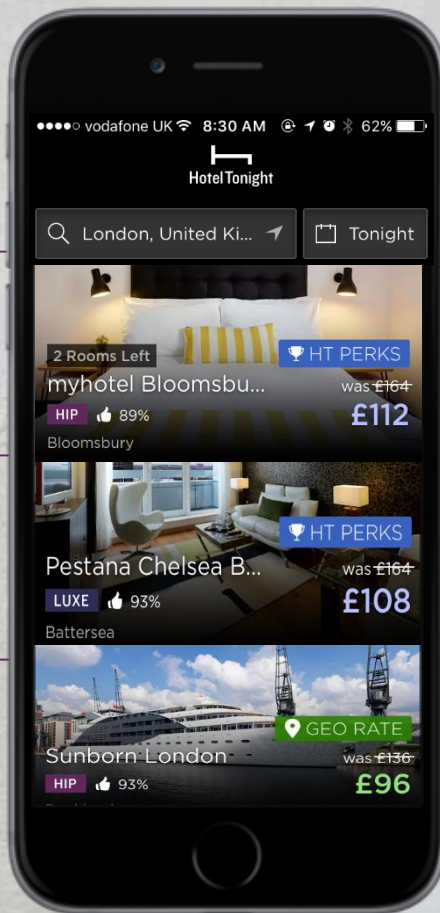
●●●●○ vodafone UK 8:30 AM 62%

HotelTonight

London, United Ki...

Tonight

2 Rooms Left

HT PERKS

myhotel Bloomsbu...

was £164

HIP 89%

£112

Bloomsbury

HT PERKS

Pestana Chelsea B...

was £164

LUXE 93%

£108

Battersea

GEO RATE

Sunborn London

was £136

HIP 93%

£96

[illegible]